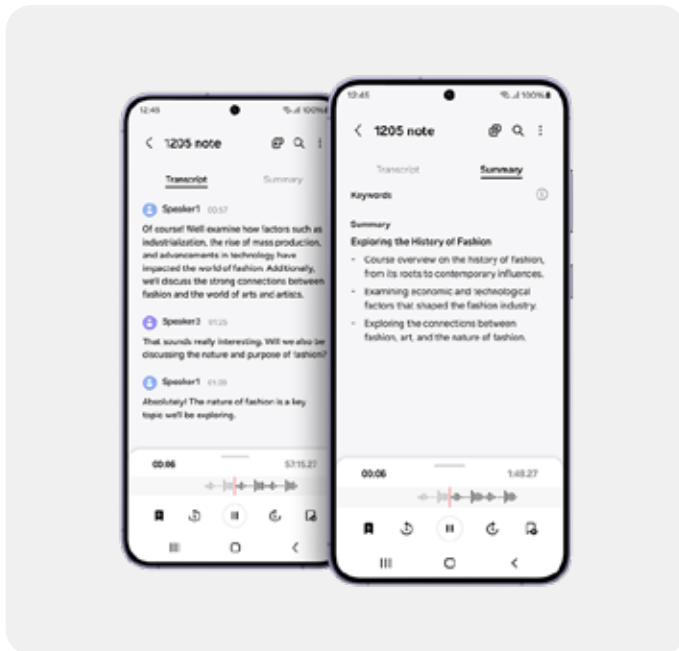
12:45

1205 note

Transcript

Summary

Speaker1 00:57

Of course! We'll examine how factors such as industrialization, the rise of mass production, and advancements in technology have impacted the world of fashion. Additionally, we'll discuss the strong connections between fashion and the world of arts and artists.

Speaker2 01:25

That sounds really interesting. Will we also be discussing the nature and purpose of fashion?

Speaker1 01:39

Absolutely! The nature of fashion is a key topic we'll be exploring.

00:06

57:15:27

12:45

100%

1205 note

Transcript

Summary

Keywords

Summary

Exploring the History of Fashion

- Course overview on the history of fashion, from its roots to contemporary influences.
- Examining economic and technological factors that shaped the fashion industry.
- Exploring the connections between fashion, art, and the nature of fashion.

00:06

1:48:27